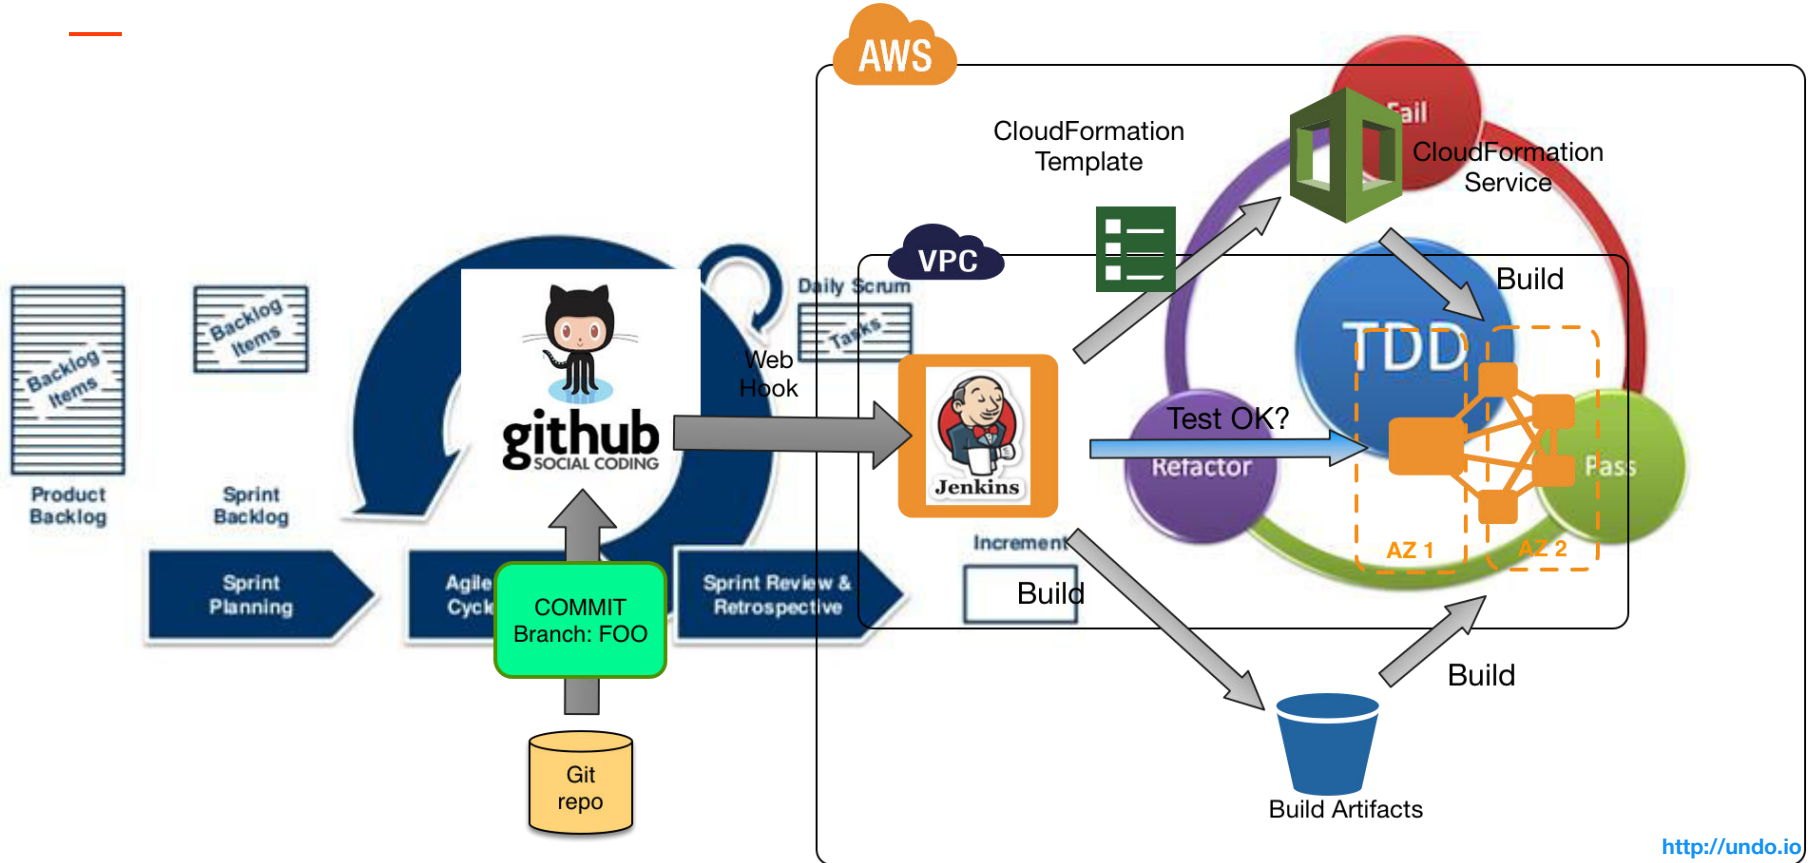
AWS

CloudFormation Template

Fail

CloudFormation Service

VPC

Build

TDD

Daily Scrum

Tasks

Web Hook

Backlog Items

Backlog Items

Product Backlog

Sprint Backlog

github SOCIAL CODING

Jenkins

Test OK?

Refactor

Pass

AZ 1

AZ 2

Increment

Build

Sprint Planning

Agile Cycl

COMMIT Branch: FOO

Sprint Review & Retrospective

Build

Git repo

Build Artifacts

http://undo.io